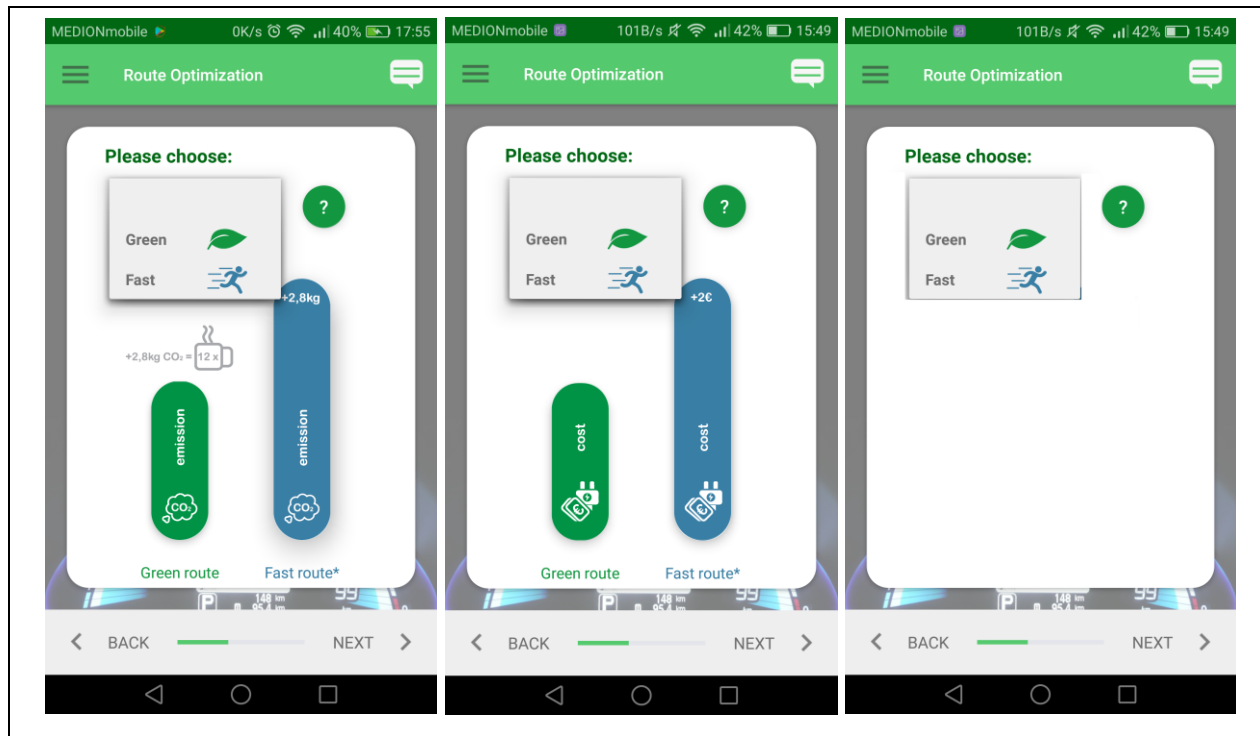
MEDIONmobile 0K/s 40% 17:55

Route Optimization

Please choose:

?

Green

Fast

+2,8kg

+2,8kg $CO_2$ = 12 x

emission

$CO_2$

emission

$CO_2$

Green route

Fast route*

BACK NEXT

MEDIONmobile 101B/s 42% 15:49

Route Optimization

Please choose:

?

Green

Fast

+2€

cost

cost

Green route

Fast route*

BACK NEXT

MEDIONmobile 101B/s 42% 15:49

Route Optimization

Please choose:

?

Green

Fast

BACK NEXT